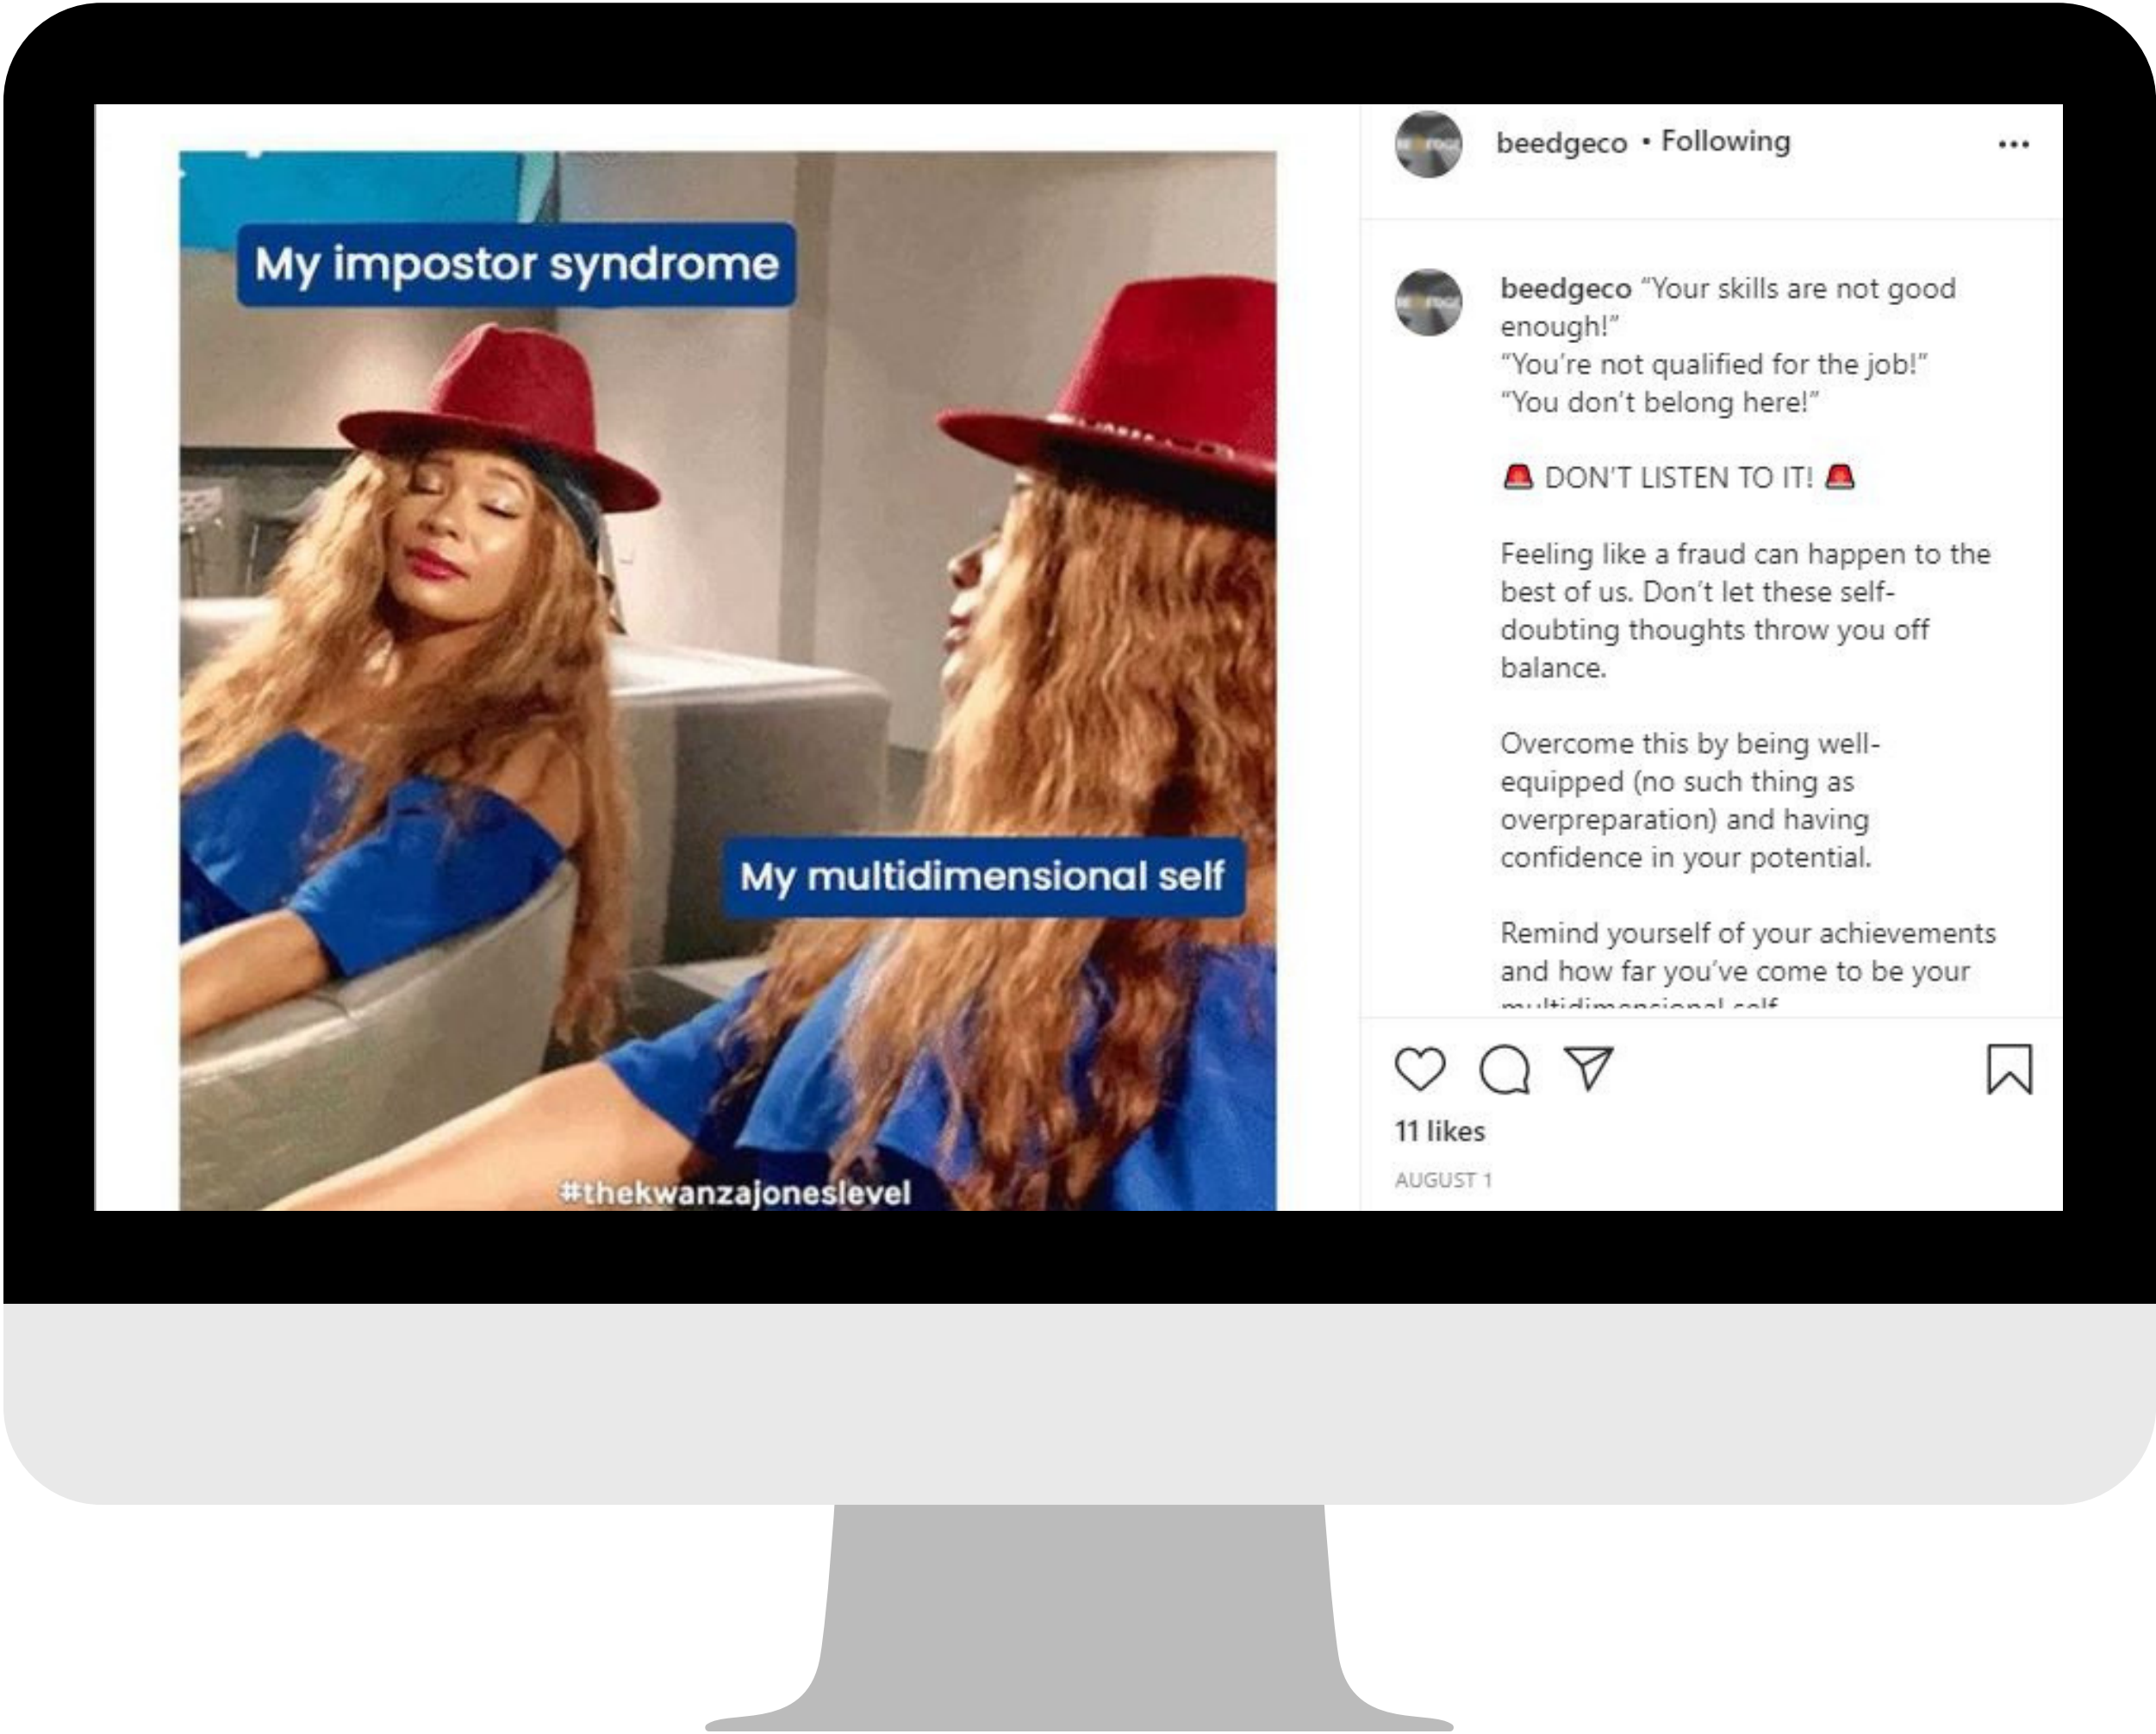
My impostor syndrome

My multidimensional self

#thekwanzajoneslevel

beedgeco • Following

...

beedgeco "Your skills are not good enough!"
"You're not qualified for the job!"
"You don't belong here!"

🚨 DON'T LISTEN TO IT! 🚨

Feeling like a fraud can happen to the best of us. Don't let these self-doubting thoughts throw you off balance.

Overcome this by being well-equipped (no such thing as overpreparation) and having confidence in your potential.

Remind yourself of your achievements and how far you've come to be your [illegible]

11 likes

AUGUST 1